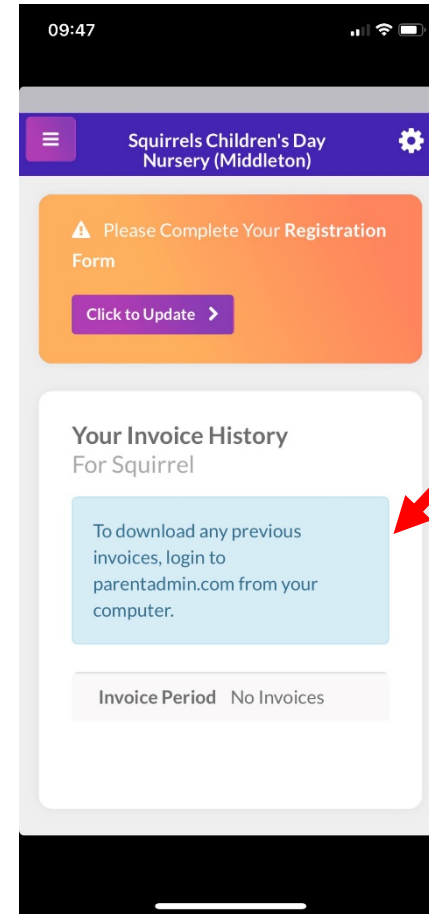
09:47

Squirrels Children's Day Nursery (Middleton)

Please Complete Your Registration Form

Click to Update

Your Invoice History
For Squirrel

To download any previous invoices, login to parentadmin.com from your computer.

Invoice Period No Invoices